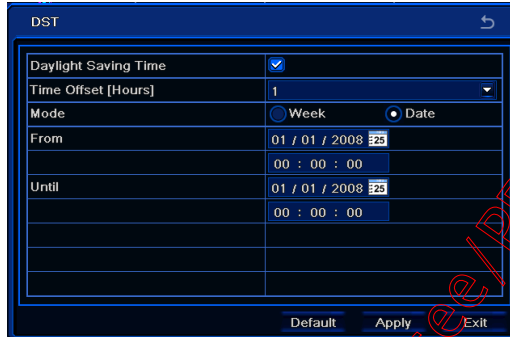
DST

| Daylight Saving Time | |
|---|---|
| Time Offset [Hours] | 1 |
| Mode | Week Date |
| From | 01 / 01 / 2008 25 |
| | 00 : 00 : 00 |
| Until | 01 / 01 / 2008 25 |
| | 00 : 00 : 00 |
| | |
| | |
| | |

Default Apply Exit

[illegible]